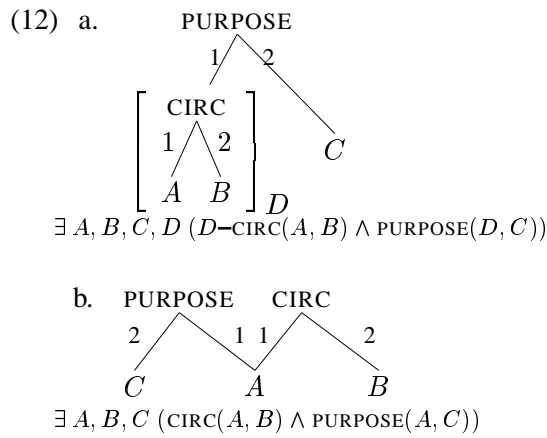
(12) a. PURPOSE

1 2

CIRC

1 2

$A$ $B$ $D$ $C$

$\exists\, A, B, C, D\ (D\text{–}\textsc{circ}(A, B) \wedge \textsc{purpose}(D, C))$

b. PURPOSE CIRC

2 1 1 2

$C$ $A$ $B$

$\exists\, A, B, C\ (\textsc{circ}(A, B) \wedge \textsc{purpose}(A, C))$